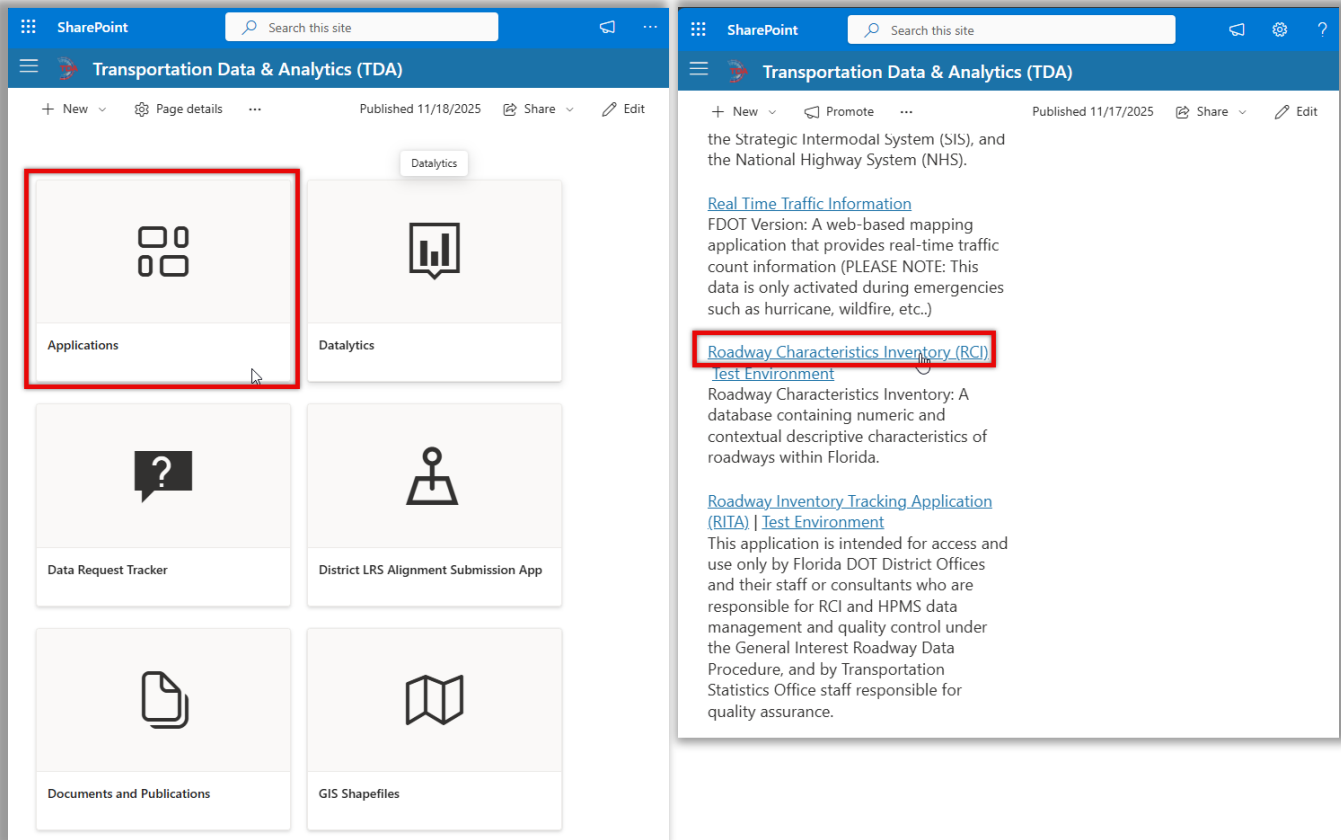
SharePoint
Search this site
Transportation Data & Analytics (TDA)
New
Page details
...
Published 11/18/2025
Share
Edit
Datalytics
Applications
Datalytics
Data Request Tracker
District LRS Alignment Submission App
Documents and Publications
GIS Shapefiles

SharePoint
Search this site
Transportation Data & Analytics (TDA)
New
Promote
...
Published 11/17/2025
Share
Edit
the Strategic Intermodal System (SIS), and the National Highway System (NHS).

Real Time Traffic Information
FDOT Version: A web-based mapping application that provides real-time traffic count information (PLEASE NOTE: This data is only activated during emergencies such as hurricane, wildfire, etc..)

Roadway Characteristics Inventory (RCI) Test Environment
Roadway Characteristics Inventory: A database containing numeric and contextual descriptive characteristics of roadways within Florida.

Roadway Inventory Tracking Application (RITA) | Test Environment
This application is intended for access and use only by Florida DOT District Offices and their staff or consultants who are responsible for RCI and HPMS data management and quality control under the General Interest Roadway Data Procedure, and by Transportation Statistics Office staff responsible for quality assurance.